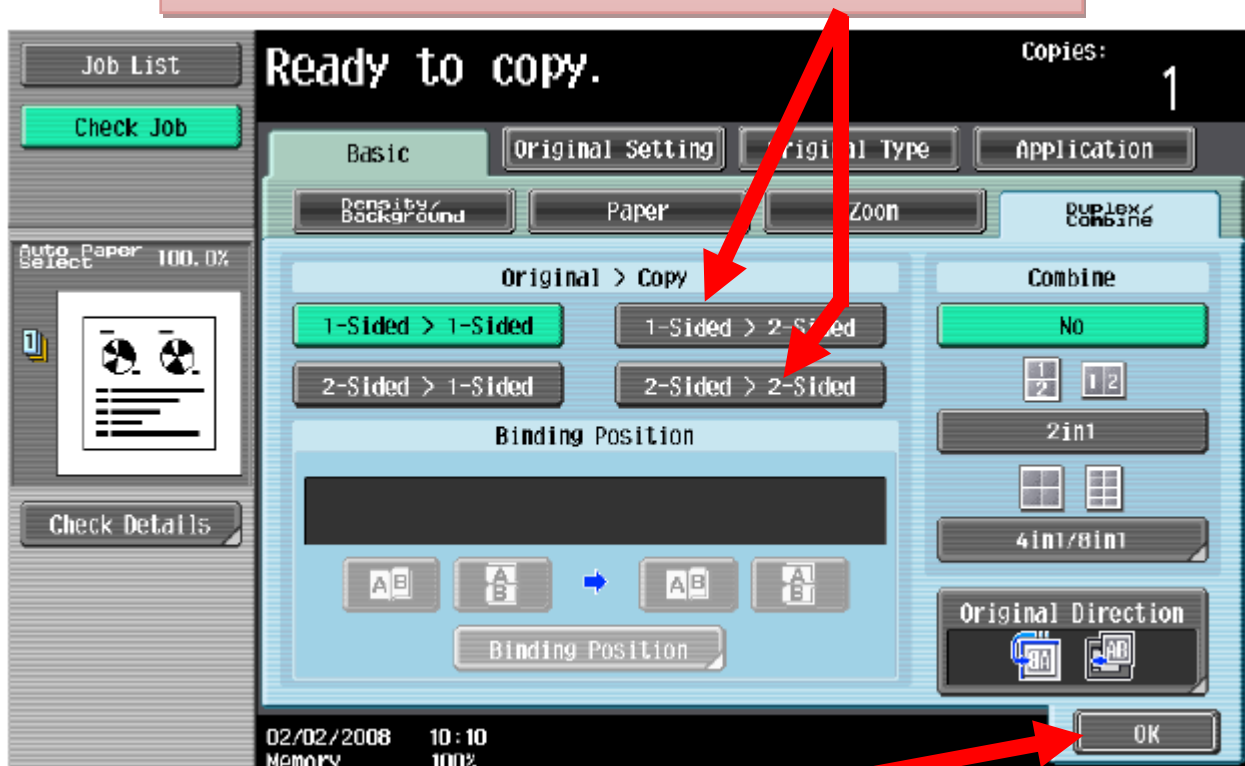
Job List

Check Job

Ready to copy.

Copies:
1

Basic

Original Setting

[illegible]iginal Type

Application

Density/ Background

Paper

Zoom

Duplex/ Combine

Auto Paper Select 100.0%

Original > Copy

1-Sided > 1-Sided

1-Sided > 2-Sided

2-Sided > 1-Sided

2-Sided > 2-Sided

Binding Position

Binding Position

Combine

No

2in1

4in1/8in1

Original Direction

Check Details

02/02/2008 10:10
Memory 100%

OK